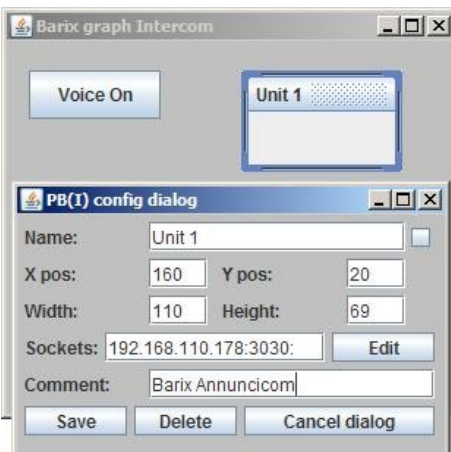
Barix graph Intercom

Voice On

Unit 1

PB(I) config dialog

Name: Unit 1

X pos: 160 Y pos: 20

Width: 110 Height: 69

Sockets: 192.168.110.178:3030: Edit

Comment: Barix Annuncicom

Save Delete Cancel dialog